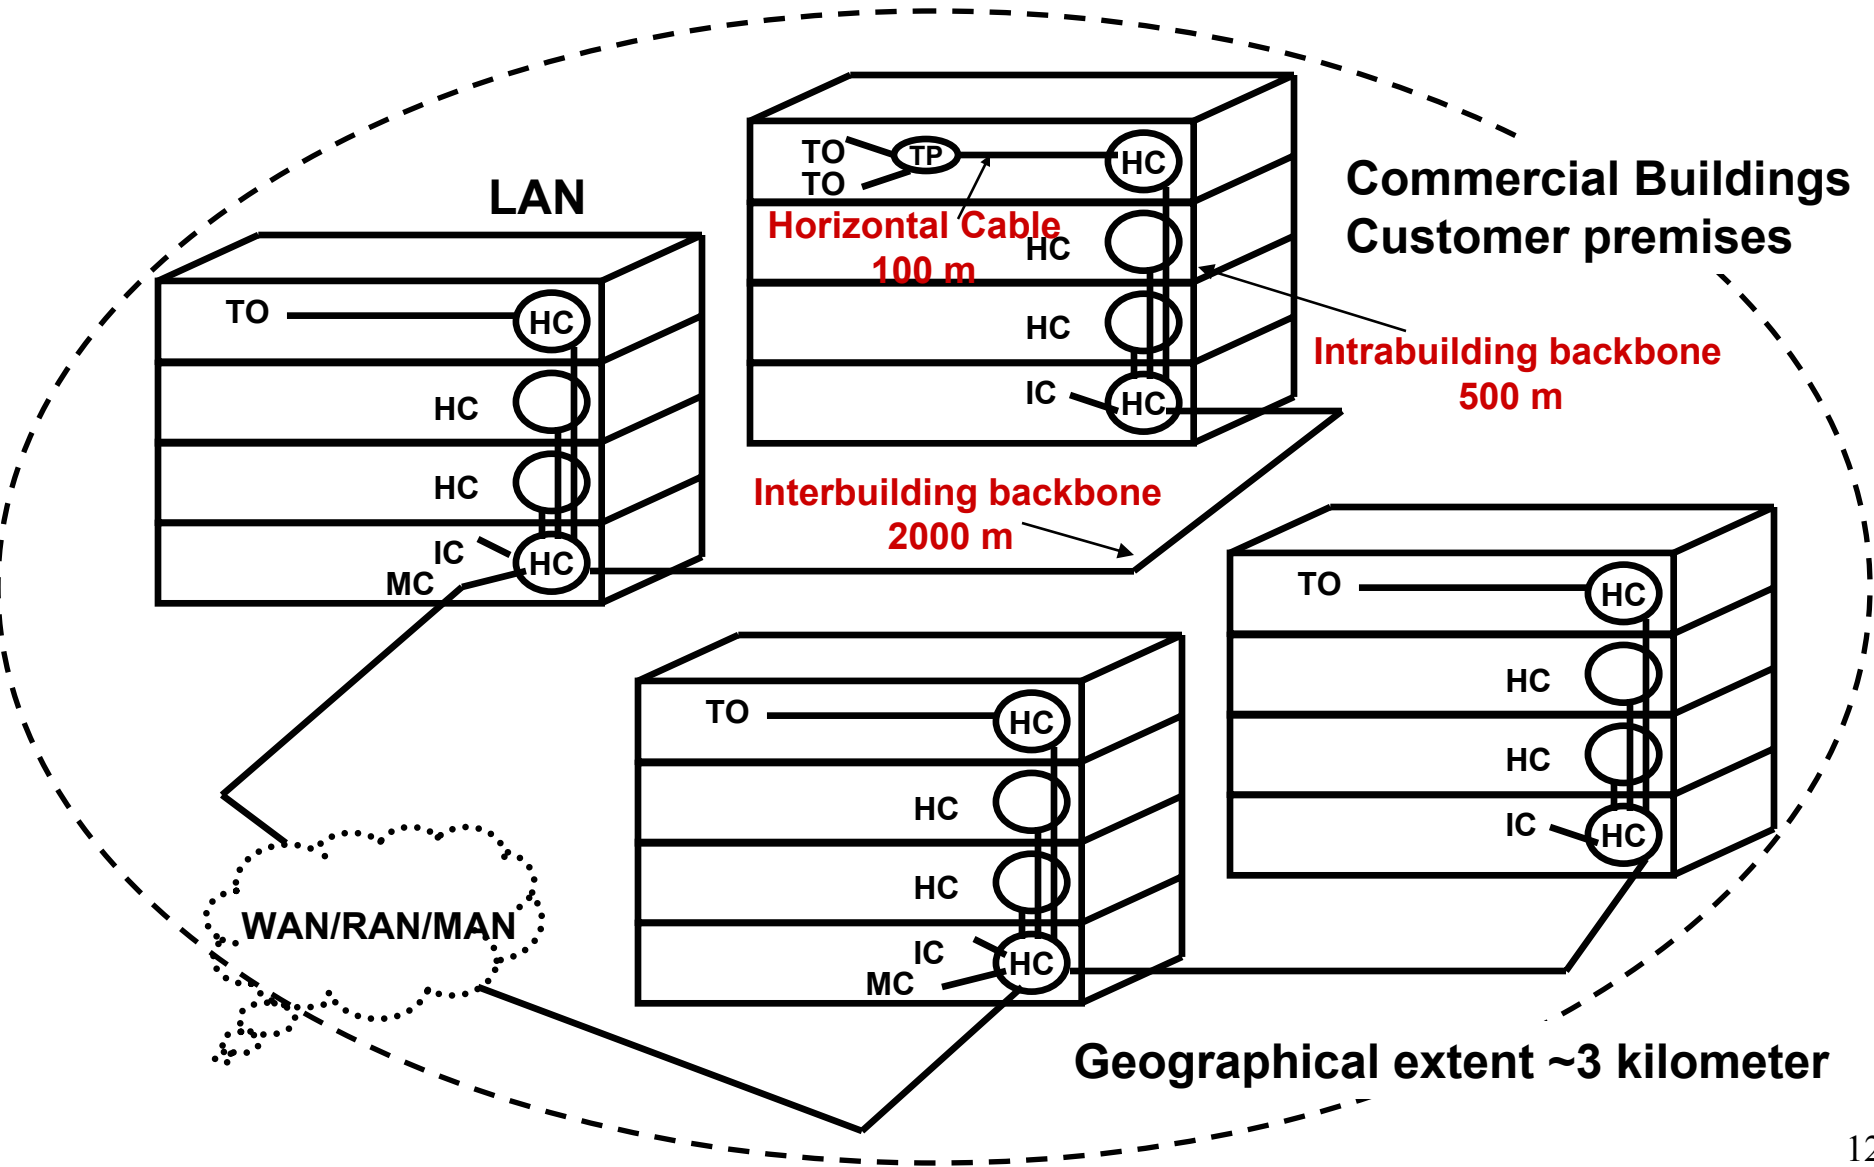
LAN

TO HC
HC
HC
IC HC
MC

TO TP HC
TO
Horizontal Cable 100 m
HC
HC
IC HC

Commercial Buildings
Customer premises

Intrabuilding backbone
500 m

Interbuilding backbone
2000 m

TO HC
HC
HC
IC HC

TO HC
HC
HC
IC HC
MC

WAN/RAN/MAN

Geographical extent ~3 kilometer

12